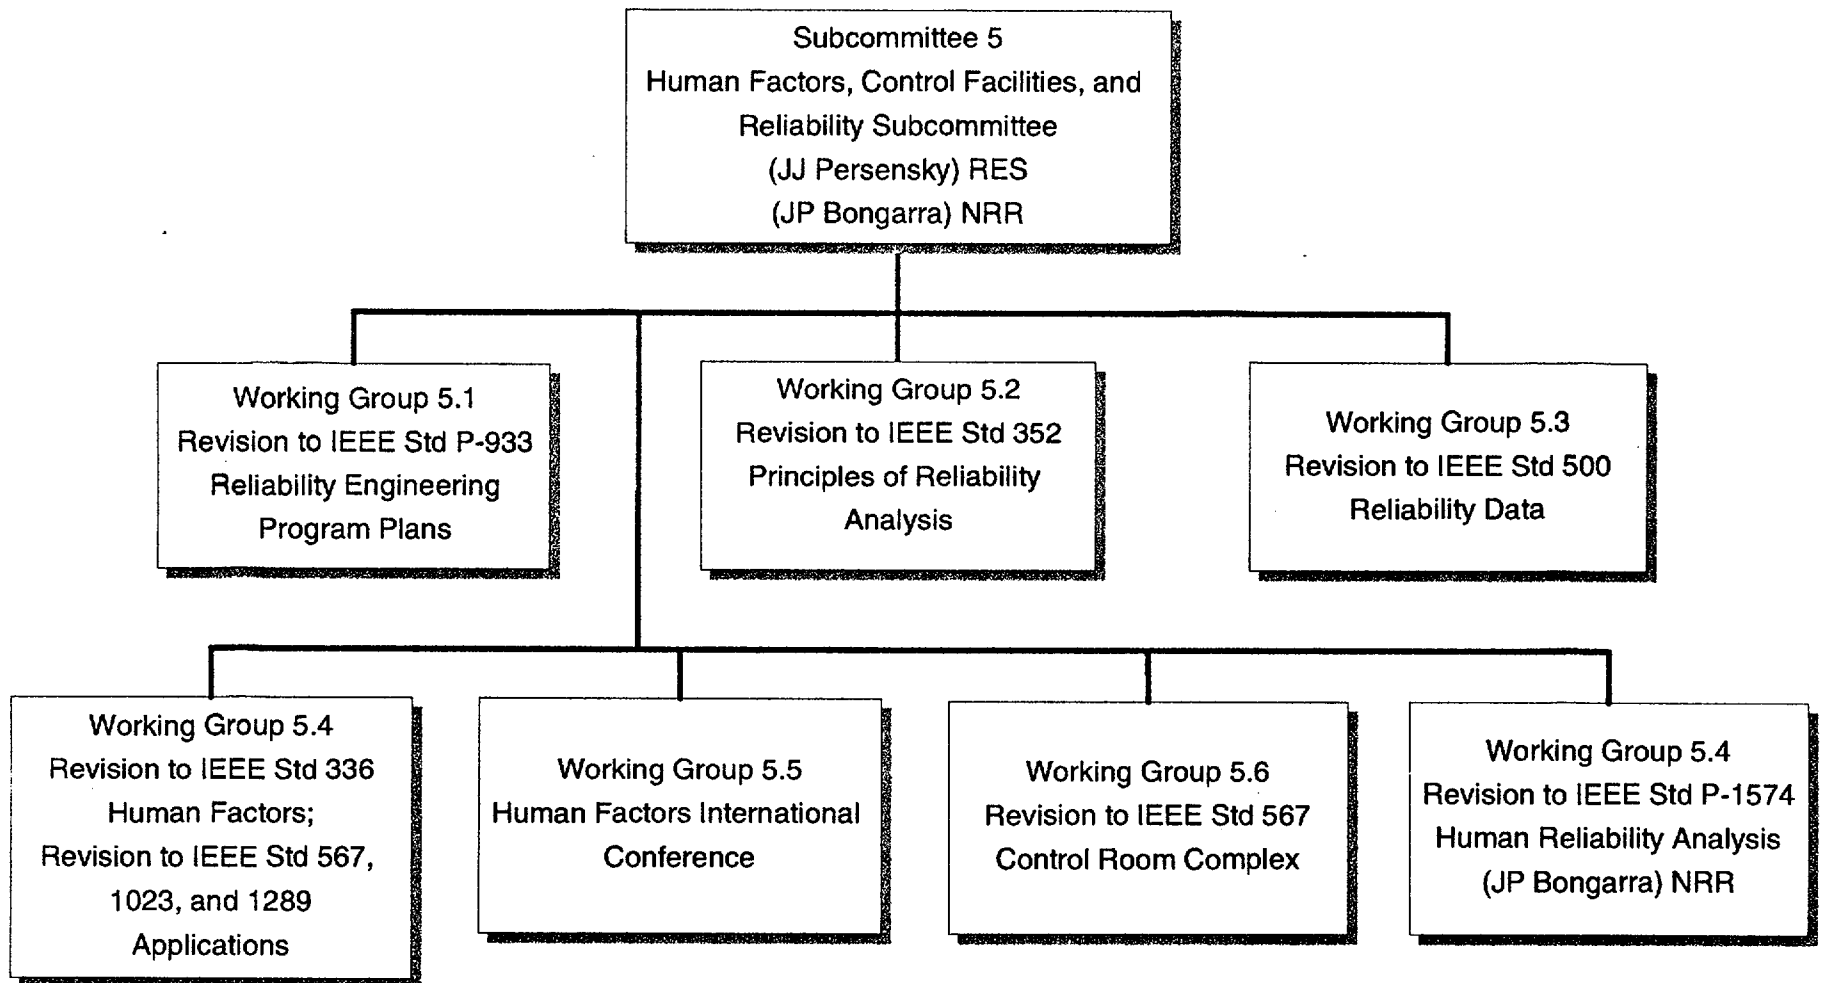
Subcommittee 5
Human Factors, Control Facilities, and Reliability Subcommittee
(JJ Persensky) RES
(JP Bongarra) NRR

Working Group 5.1
Revision to IEEE Std P-933
Reliability Engineering Program Plans

Working Group 5.2
Revision to IEEE Std 352
Principles of Reliability Analysis

Working Group 5.3
Revision to IEEE Std 500
Reliability Data

Working Group 5.4
Revision to IEEE Std 336
Human Factors;
Revision to IEEE Std 567, 1023, and 1289
Applications

Working Group 5.5
Human Factors International Conference

Working Group 5.6
Revision to IEEE Std 567
Control Room Complex

Working Group 5.4
Revision to IEEE Std P-1574
Human Reliability Analysis
(JP Bongarra) NRR